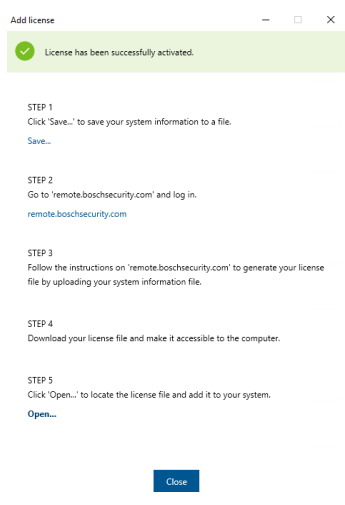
Add license

License has been successfully activated.

STEP 1
Click 'Save...' to save your system information to a file.
Save...

STEP 2
Go to 'remote.boschsecurity.com' and log in.
remote.boschsecurity.com

STEP 3
Follow the instructions on 'remote.boschsecurity.com' to generate your license file by uploading your system information file.

STEP 4
Download your license file and make it accessible to the computer.

STEP 5
Click 'Open...' to locate the license file and add it to your system.
Open...

Close